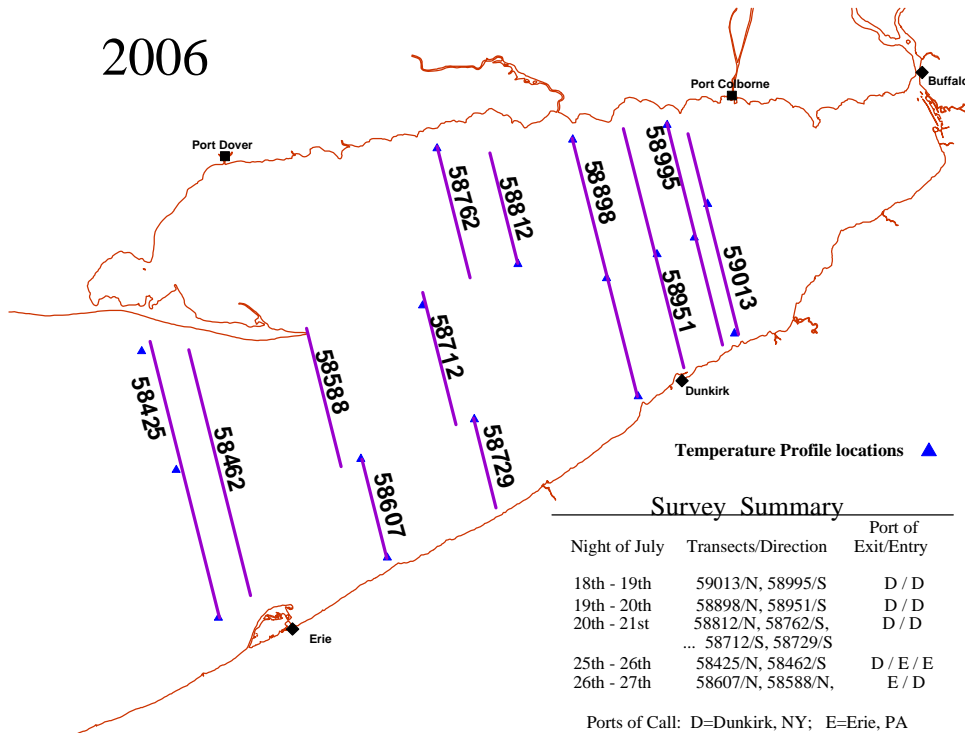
2006

Port Colborne

Buffalo

Port Dover

58762

58812

58898

58995

59013

58951

58712

58588

58425

58462

58729

58607

Dunkirk

Erie

Temperature Profile locations

Survey Summary

| Night of July | Transects/Direction | Port of Exit/Entry |
|---|---|---|
| 18th - 19th | 59013/N, 58995/S | D / D |
| 19th - 20th | 58898/N, 58951/S | D / D |
| 20th - 21st | 58812/N, 58762/S, ... 58712/S, 58729/S | D / D |
| 25th - 26th | 58425/N, 58462/S | D / E / E |
| 26th - 27th | 58607/N, 58588/N, | E / D |

Ports of Call: D=Dunkirk, NY; E=Erie, PA